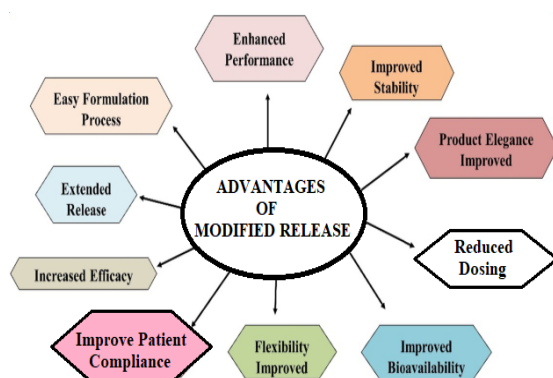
ADVANTAGES OF MODIFIED RELEASE

Enhanced Performance

Improved Stability

Product Elegance Improved

Reduced Dosing

Improved Bioavailability

Flexibility Improved

Improve Patient Compliance

Increased Efficacy

Extended Release

Easy Formulation Process